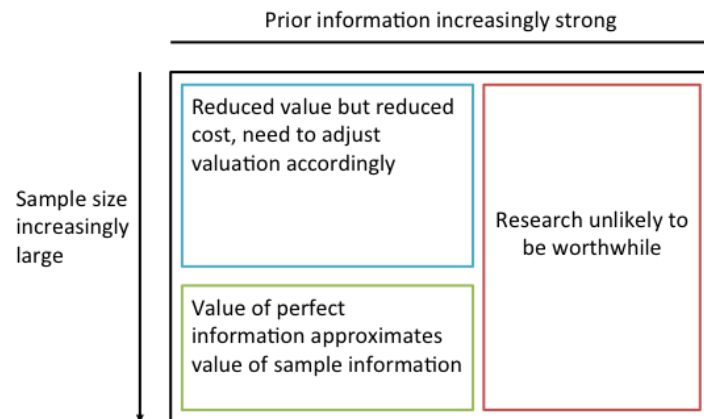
Prior information increasingly strong

Sample size increasingly large

Reduced value but reduced cost, need to adjust valuation accordingly

Research unlikely to be worthwhile

Value of perfect information approximates value of sample information